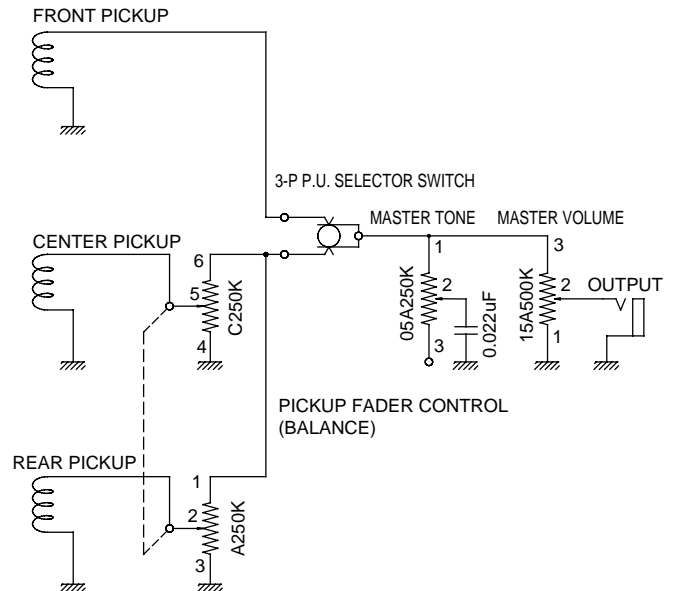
FRONT PICKUP

3-P P.U. SELECTOR SWITCH

MASTER TONE

MASTER VOLUME

CENTER PICKUP

6

5

4

C250K

1

2

3

05A250K

0.022uF

3

2

1

15A500K

OUTPUT

PICKUP FADER CONTROL (BALANCE)

REAR PICKUP

1

2

3

A250K